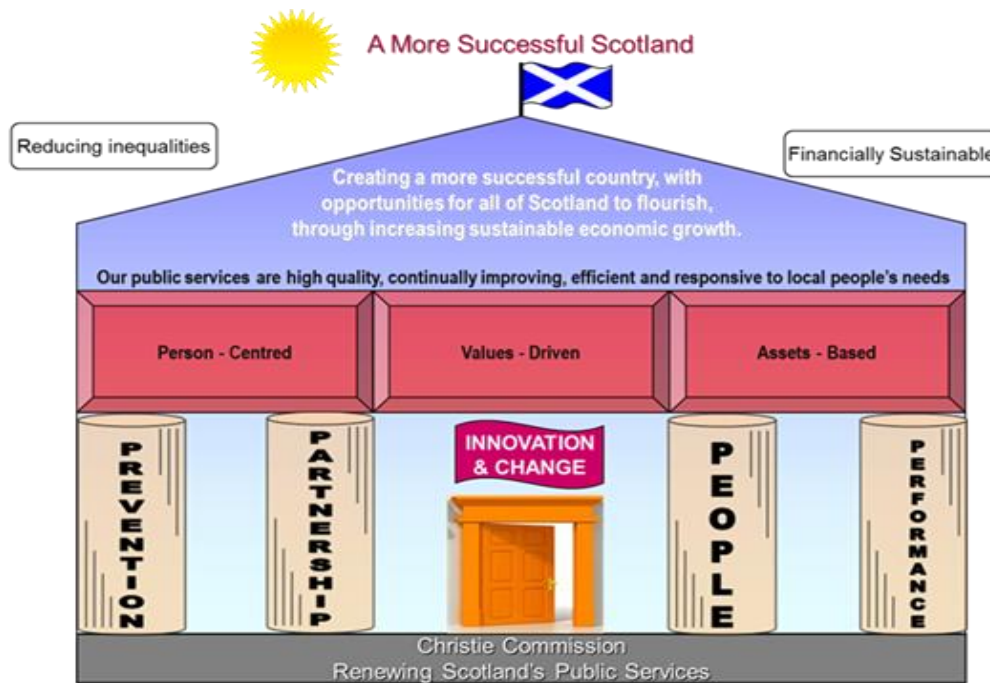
A More Successful Scotland

Reducing inequalities

Financially Sustainable

Creating a more successful country, with opportunities for all of Scotland to flourish, through increasing sustainable economic growth.

Our public services are high quality, continually improving, efficient and responsive to local people's needs

Person - Centred

Values - Driven

Assets - Based

PREVENTION

PARTNERSHIP

INNOVATION & CHANGE

PEOPLE

PERFORMANCE

Christie Commission
Renewing Scotland's Public Services